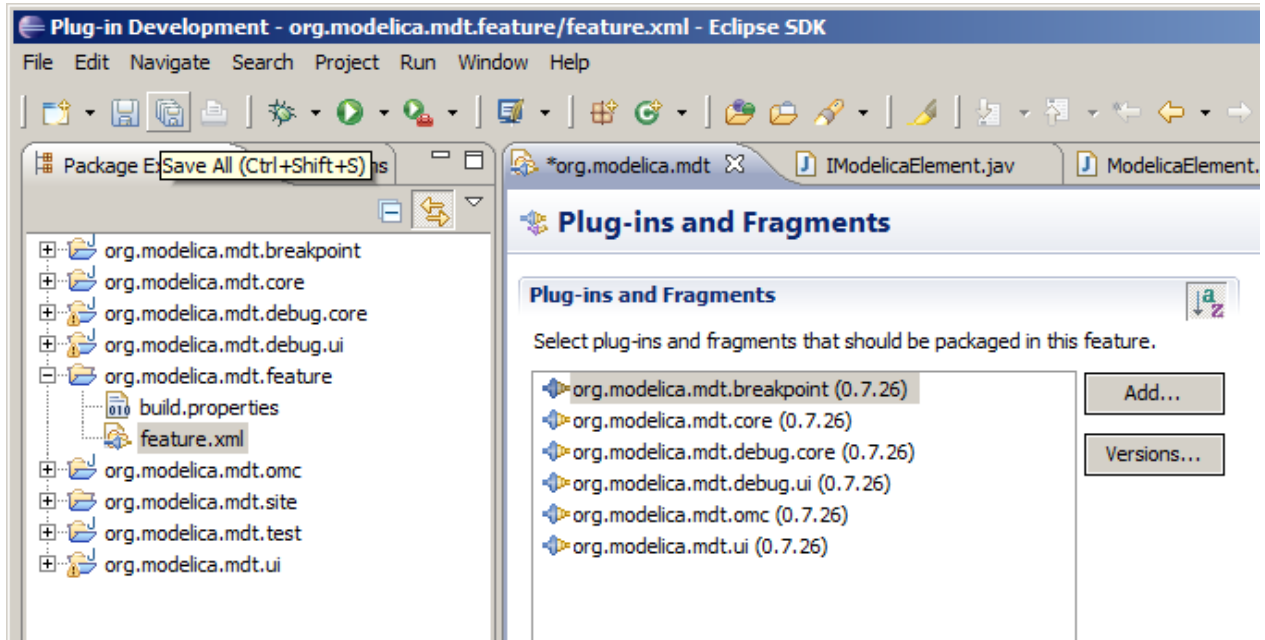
Plug-in Development - org.modelica.mdt.feature/feature.xml - Eclipse SDK

File Edit Navigate Search Project Run Window Help

Package Ex Save All (Ctrl+Shift+S) ns

org.modelica.mdt.breakpoint
org.modelica.mdt.core
org.modelica.mdt.debug.core
org.modelica.mdt.debug.ui
org.modelica.mdt.feature
build.properties
feature.xml
org.modelica.mdt.omc
org.modelica.mdt.site
org.modelica.mdt.test
org.modelica.mdt.ui

*org.modelica.mdt IModelicaElement.jav ModelicaElement.

Plug-ins and Fragments

Plug-ins and Fragments

Select plug-ins and fragments that should be packaged in this feature.

org.modelica.mdt.breakpoint (0.7.26)
org.modelica.mdt.core (0.7.26)
org.modelica.mdt.debug.core (0.7.26)
org.modelica.mdt.debug.ui (0.7.26)
org.modelica.mdt.omc (0.7.26)
org.modelica.mdt.ui (0.7.26)

Add...

Versions...